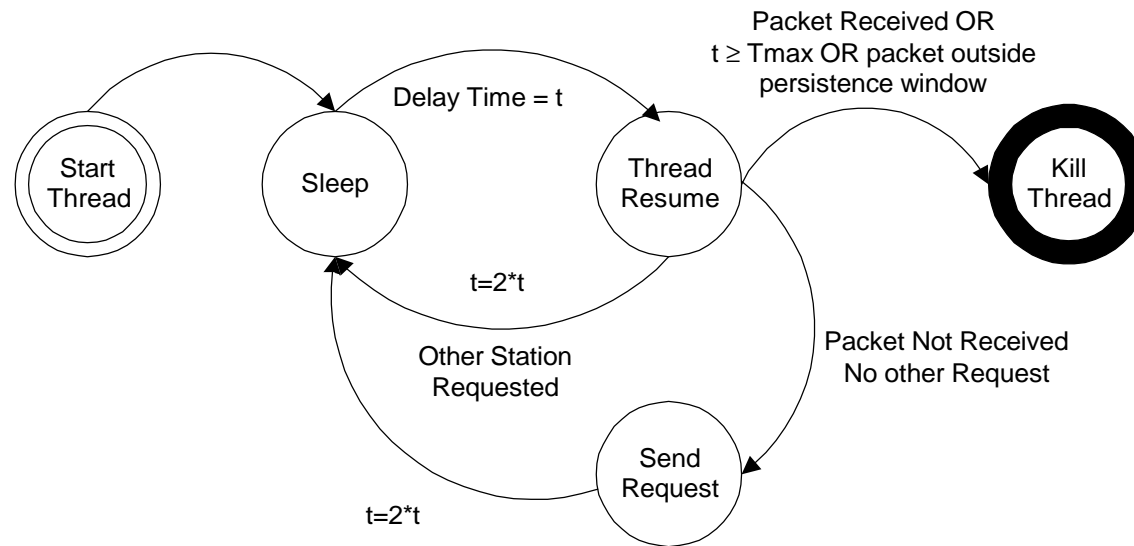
Packet Received OR
t ≥ Tmax OR packet outside persistence window

Delay Time = t

Start Thread

Sleep

Thread Resume

Kill Thread

t=2*t

Other Station Requested

Packet Not Received
No other Request

Send Request

t=2*t